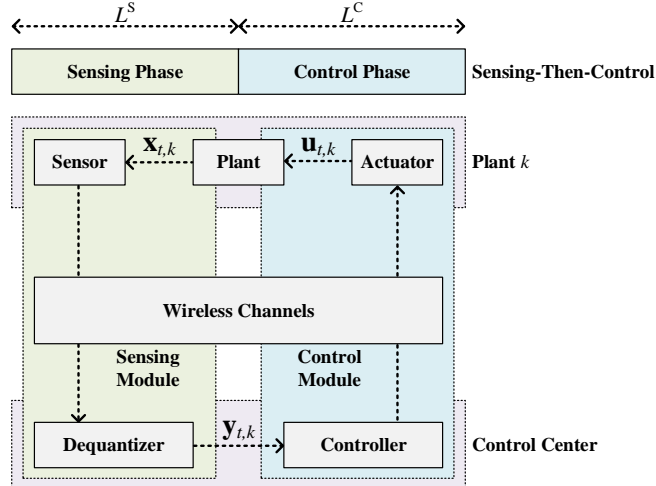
$L^{\mathrm{S}}$ $L^{\mathrm{C}}$

Sensing Phase

Control Phase

Sensing-Then-Control

Sensor

$\mathbf{x}_{t,k}$

Plant

$\mathbf{u}_{t,k}$

Actuator

Plant $k$

Wireless Channels

Sensing Module

Control Module

Dequantizer

$\mathbf{y}_{t,k}$

Controller

Control Center